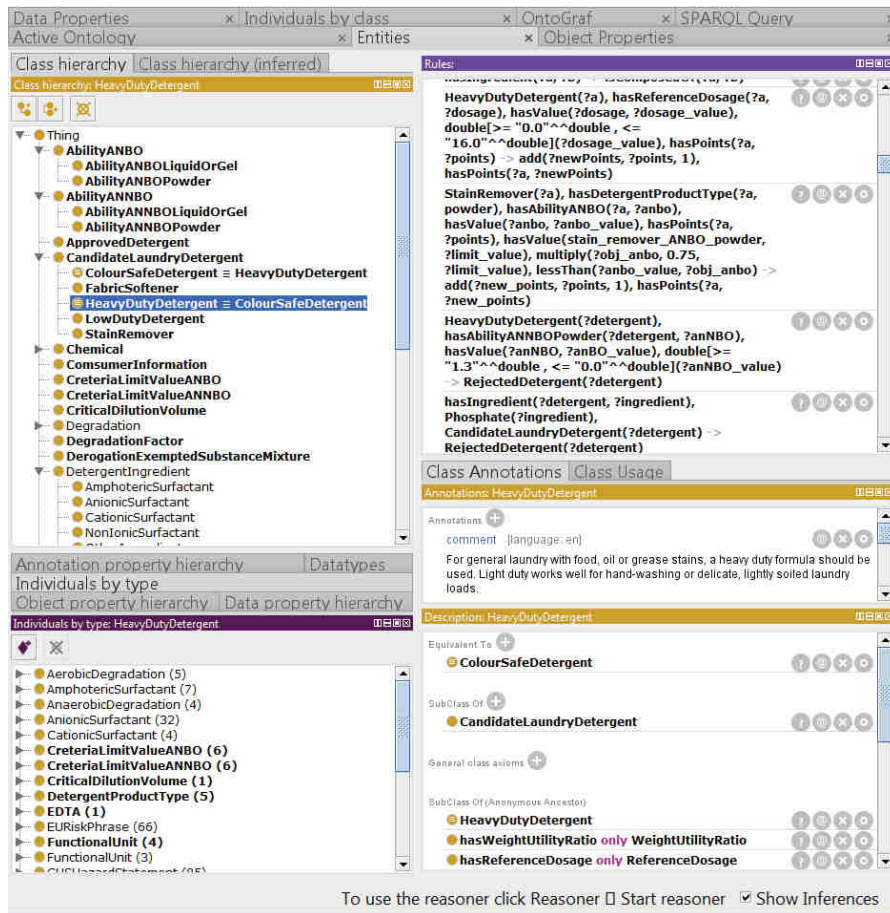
Data Properties × Individuals by class × OntoGraf × SPARQL Query
Active Ontology × Entities × Object Properties

Class hierarchy | Class hierarchy (inferred)
Class hierarchy: HeavyDutyDetergent

Thing
AbilityANBO
AbilityANBOLiquidOrGel
AbilityANBOPowder
AbilityANNBO
AbilityANNBOLiquidOrGel
AbilityANNBOPowder
ApprovedDetergent
CandidateLaundryDetergent
ColourSafeDetergent ≡ HeavyDutyDetergent
FabricSoftener
HeavyDutyDetergent ≡ ColourSafeDetergent
LowDutyDetergent
StainRemover
Chemical
ComsumerInformation
CreteriaLimitValueANBO
CreteriaLimitValueANNBO
CriticalDilutionVolume
Degradation
DegradationFactor
DerogationExemptedSubstanceMixture
DetergentIngredient
AmphotericSurfactant
AnionicSurfactant
CationicSurfactant
NonIonicSurfactant

Annotation property hierarchy | Datatypes
Individuals by type
Object property hierarchy | Data property hierarchy
Individuals by type: HeavyDutyDetergent

AerobicDegradation (5)
AmphotericSurfactant (7)
AnaerobicDegradation (4)
AnionicSurfactant (32)
CationicSurfactant (4)
CreteriaLimitValueANBO (6)
CreteriaLimitValueANNBO (6)
CriticalDilutionVolume (1)
DetergentProductType (5)
EDTA (1)
EURiskPhrase (66)
FunctionalUnit (4)
FunctionalUnit (3)
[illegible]

Rules:
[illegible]
HeavyDutyDetergent(?a), hasReferenceDosage(?a, ?dosage), hasValue(?dosage, ?dosage_value), double[>= "0.0"^^double , <= "16.0"^^double](?dosage_value), hasPoints(?a, ?points) -> add(?newPoints, ?points, 1), hasPoints(?a, ?newPoints)
StainRemover(?a), hasDetergentProductType(?a, powder), hasAbilityANBO(?a, ?anbo), hasValue(?anbo, ?anbo_value), hasPoints(?a, ?points), hasValue(stain_remover_ANBO_powder, ?limit_value), multiply(?obj_anbo, 0.75, ?limit_value), lessThan(?anbo_value, ?obj_anbo) -> add(?new_points, ?points, 1), hasPoints(?a, ?new_points)
HeavyDutyDetergent(?detergent), hasAbilityANNBOPowder(?detergent, ?anNBO), hasValue(?anNBO, ?anBO_value), double[>= "1.3"^^double , <= "0.0"^^double](?anNBO_value) -> RejectedDetergent(?detergent)
hasIngredient(?detergent, ?ingredient), Phosphate(?ingredient), CandidateLaundryDetergent(?detergent) -> RejectedDetergent(?detergent)

Class Annotations | Class Usage
Annotations: HeavyDutyDetergent
Annotations
comment [language: en]
For general laundry with food, oil or grease stains, a heavy duty formula should be used. Light duty works well for hand-washing or delicate, lightly soiled laundry loads.

Description: HeavyDutyDetergent
Equivalent To
ColourSafeDetergent
SubClass Of
CandidateLaundryDetergent
General class axioms
SubClass Of (Anonymous Ancestor)
HeavyDutyDetergent
hasWeightUtilityRatio only WeightUtilityRatio
hasReferenceDosage only ReferenceDosage

To use the reasoner click Reasoner ⃞ Start reasoner ☑ Show Inferences